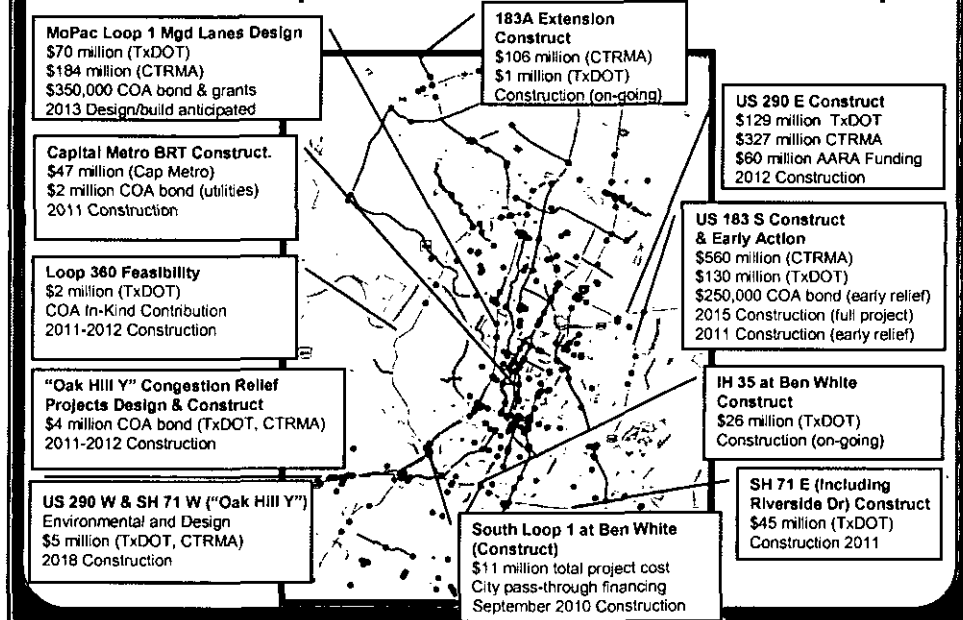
MoPac Loop 1 Mgd Lanes Design
$70 million (TxDOT)
$184 million (CTRMA)
$350,000 COA bond & grants
2013 Design/build anticipated

183A Extension Construct
$106 million (CTRMA)
$1 million (TxDOT)
Construction (on-going)

US 290 E Construct
$129 million TxDOT
$327 million CTRMA
$60 million AARA Funding
2012 Construction

Capital Metro BRT Construct.
$47 million (Cap Metro)
$2 million COA bond (utilities)
2011 Construction

US 183 S Construct & Early Action
$560 million (CTRMA)
$130 million (TxDOT)
$250,000 COA bond (early relief)
2015 Construction (full project)
2011 Construction (early relief)

Loop 360 Feasibility
$2 million (TxDOT)
COA In-Kind Contribution
2011-2012 Construction

"Oak Hill Y" Congestion Relief Projects Design & Construct
$4 million COA bond (TxDOT, CTRMA)
2011-2012 Construction

IH 35 at Ben White Construct
$26 million (TxDOT)
Construction (on-going)

US 290 W & SH 71 W ("Oak Hill Y")
Environmental and Design
$5 million (TxDOT, CTRMA)
2018 Construction

SH 71 E (Including Riverside Dr) Construct
$45 million (TxDOT)
Construction 2011

South Loop 1 at Ben White (Construct)
$11 million total project cost
City pass-through financing
September 2010 Construction